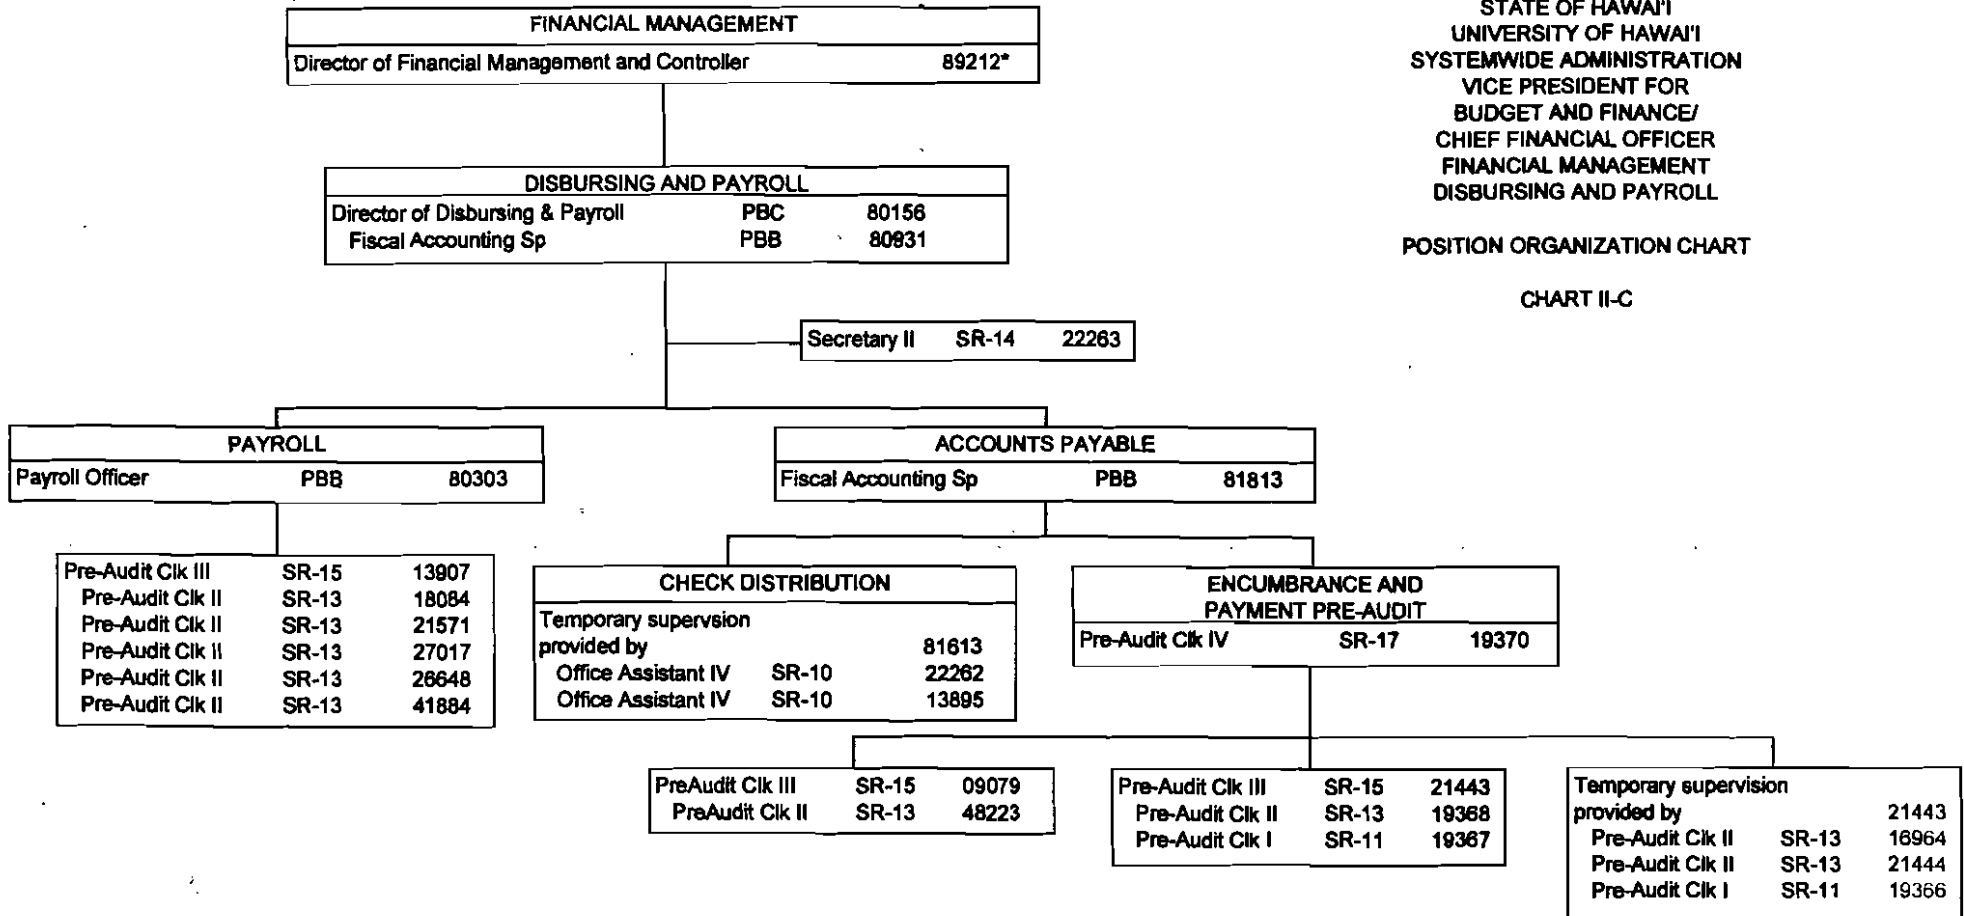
STATE OF HAWAI'I
UNIVERSITY OF HAWAI'I
SYSTEMWIDE ADMINISTRATION
VICE PRESIDENT FOR
BUDGET AND FINANCE/
CHIEF FINANCIAL OFFICER
FINANCIAL MANAGEMENT
DISBURSING AND PAYROLL

POSITION ORGANIZATION CHART

CHART II-C

FINANCIAL MANAGEMENT
Director of Financial Management and Controller 89212*

DISBURSING AND PAYROLL
Director of Disbursing & Payroll PBC 80156
Fiscal Accounting Sp PBB 80931

Secretary II SR-14 22263

PAYROLL
Payroll Officer PBB 80303

Pre-Audit Clk III SR-15 13907
Pre-Audit Clk II SR-13 18084
Pre-Audit Clk II SR-13 21571
Pre-Audit Clk II SR-13 27017
Pre-Audit Clk II SR-13 26648
Pre-Audit Clk II SR-13 41884

ACCOUNTS PAYABLE
Fiscal Accounting Sp PBB 81813

CHECK DISTRIBUTION
Temporary supervision provided by 81613
Office Assistant IV SR-10 22262
Office Assistant IV SR-10 13895

ENCUMBRANCE AND PAYMENT PRE-AUDIT
Pre-Audit Clk IV SR-17 19370

PreAudit Clk III SR-15 09079
PreAudit Clk II SR-13 48223

Pre-Audit Clk III SR-15 21443
Pre-Audit Clk II SR-13 19368
Pre-Audit Clk I SR-11 19367

Temporary supervision provided by 21443
Pre-Audit Clk II SR-13 16964
Pre-Audit Clk II SR-13 21444
Pre-Audit Clk I SR-11 19366